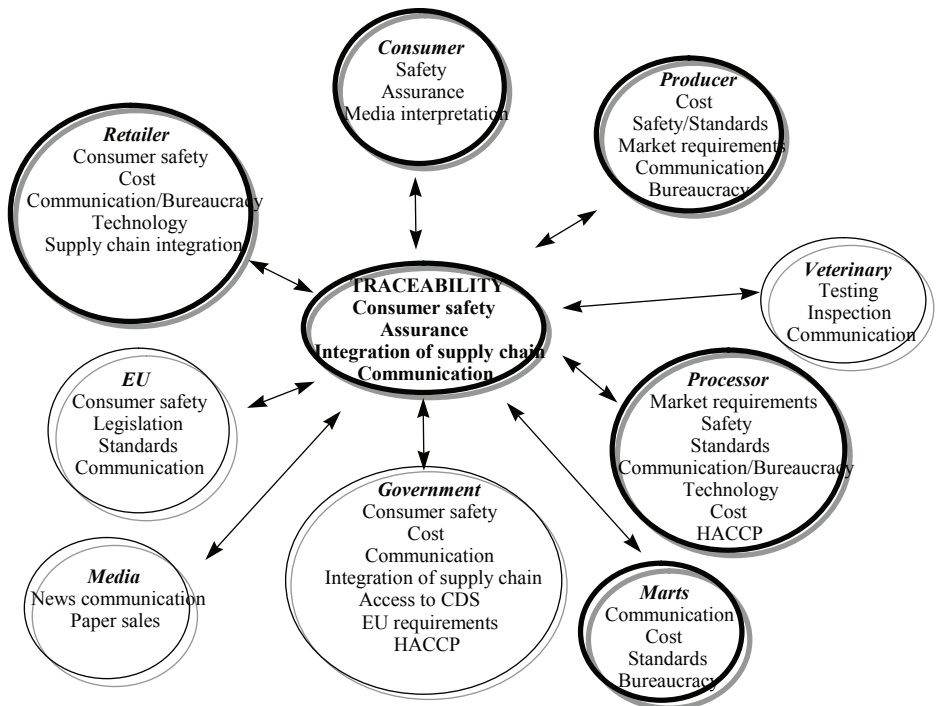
Consumer
Safety
Assurance
Media interpretation

Producer
Cost
Safety/Standards
Market requirements
Communication
Bureaucracy

Retailer
Consumer safety
Cost
Communication/Bureaucracy
Technology
Supply chain integration

TRACEABILITY
Consumer safety
Assurance
Integration of supply chain
Communication

Veterinary
Testing
Inspection
Communication

EU
Consumer safety
Legislation
Standards
Communication

Processor
Market requirements
Safety
Standards
Communication/Bureaucracy
Technology
Cost
HACCP

Government
Consumer safety
Cost
Communication
Integration of supply chain
Access to CDS
EU requirements
HACCP

Media
News communication
Paper sales

Marts
Communication
Cost
Standards
Bureaucracy